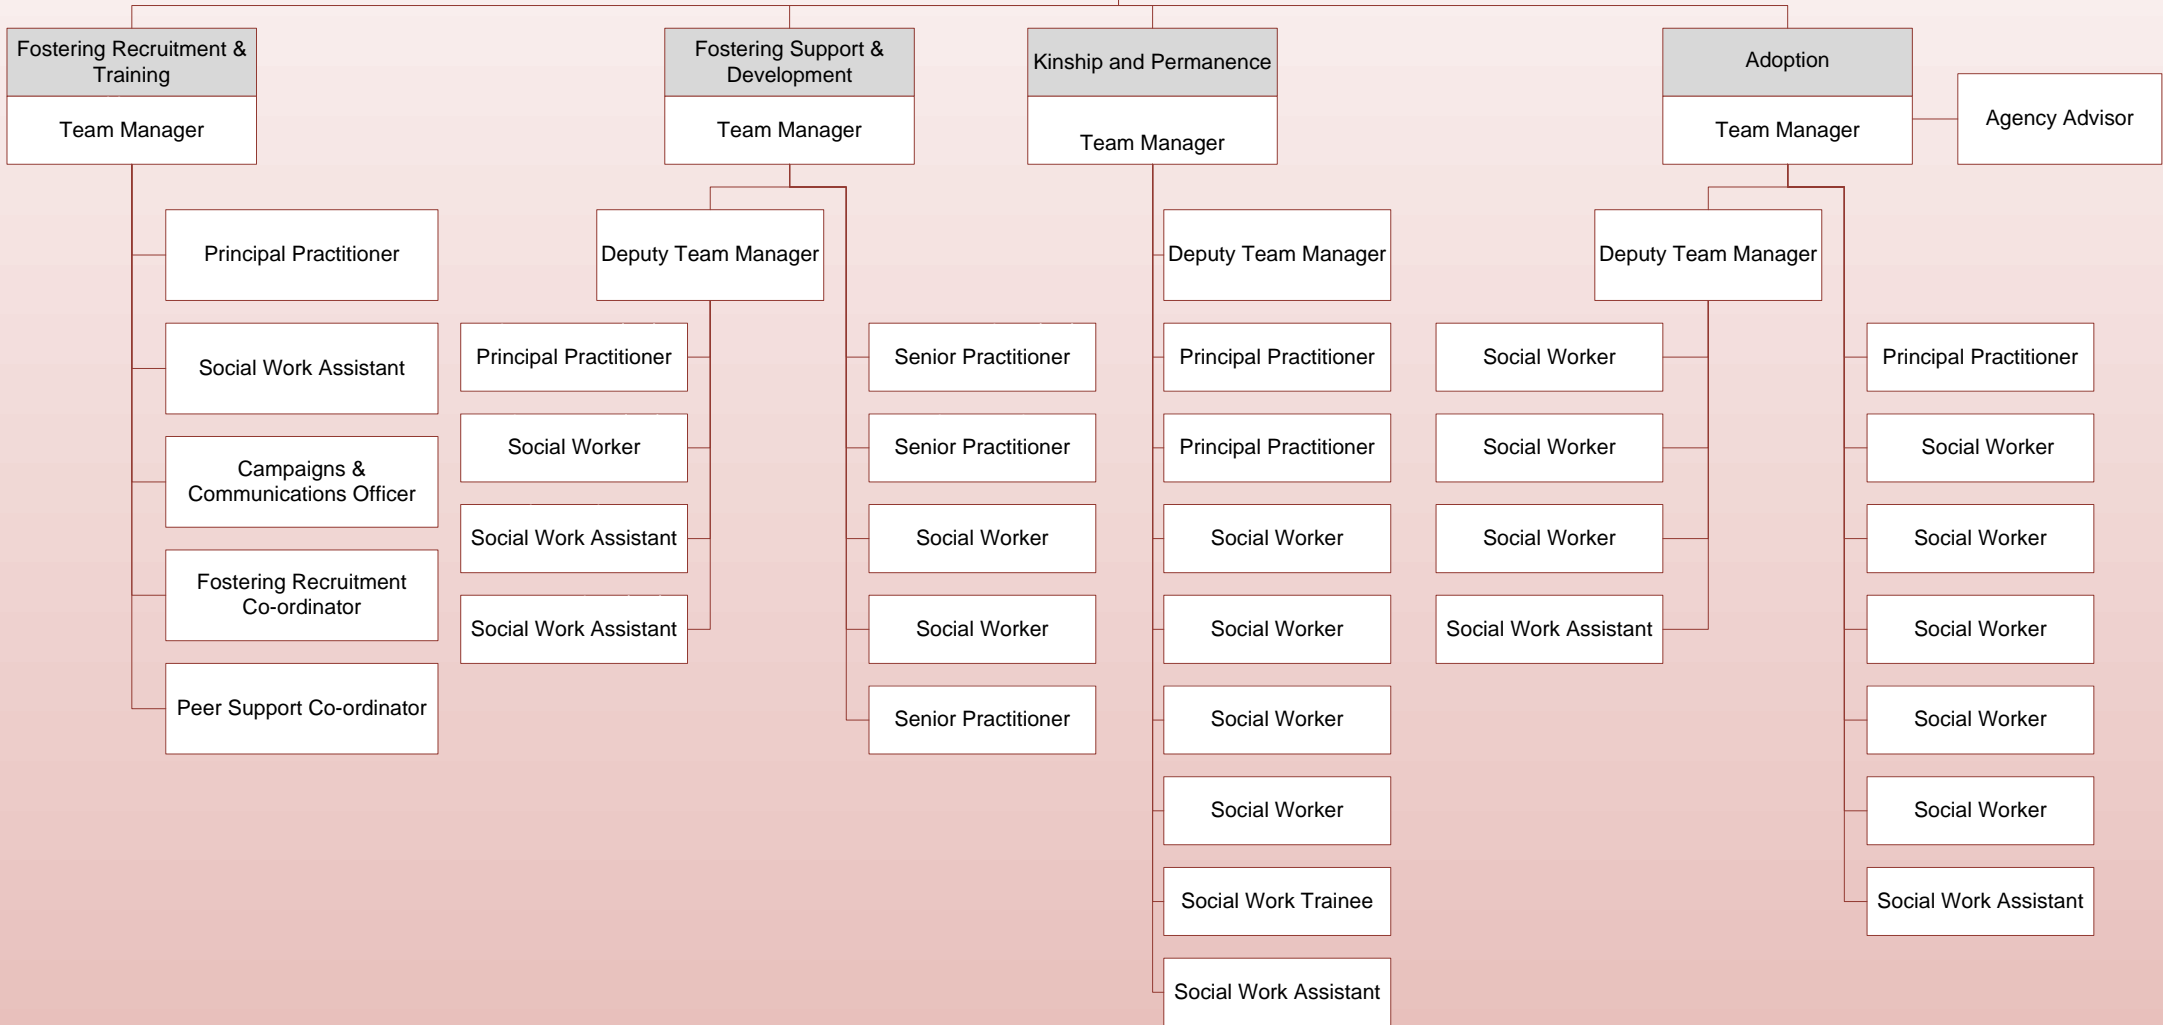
Fostering Recruitment & Training

Team Manager

Principal Practitioner

Social Work Assistant

Campaigns & Communications Officer

Fostering Recruitment Co-ordinator

Peer Support Co-ordinator

Fostering Support & Development

Team Manager

Deputy Team Manager

Principal Practitioner

Social Worker

Social Work Assistant

Social Work Assistant

Senior Practitioner

Senior Practitioner

Social Worker

Social Worker

Senior Practitioner

Kinship and Permanence

Team Manager

Deputy Team Manager

Principal Practitioner

Principal Practitioner

Social Worker

Social Worker

Social Worker

Social Worker

Social Work Trainee

Social Work Assistant

Adoption

Team Manager

Agency Advisor

Deputy Team Manager

Social Worker

Social Worker

Social Worker

Social Work Assistant

Principal Practitioner

Social Worker

Social Worker

Social Worker

Social Worker

Social Worker

Social Work Assistant